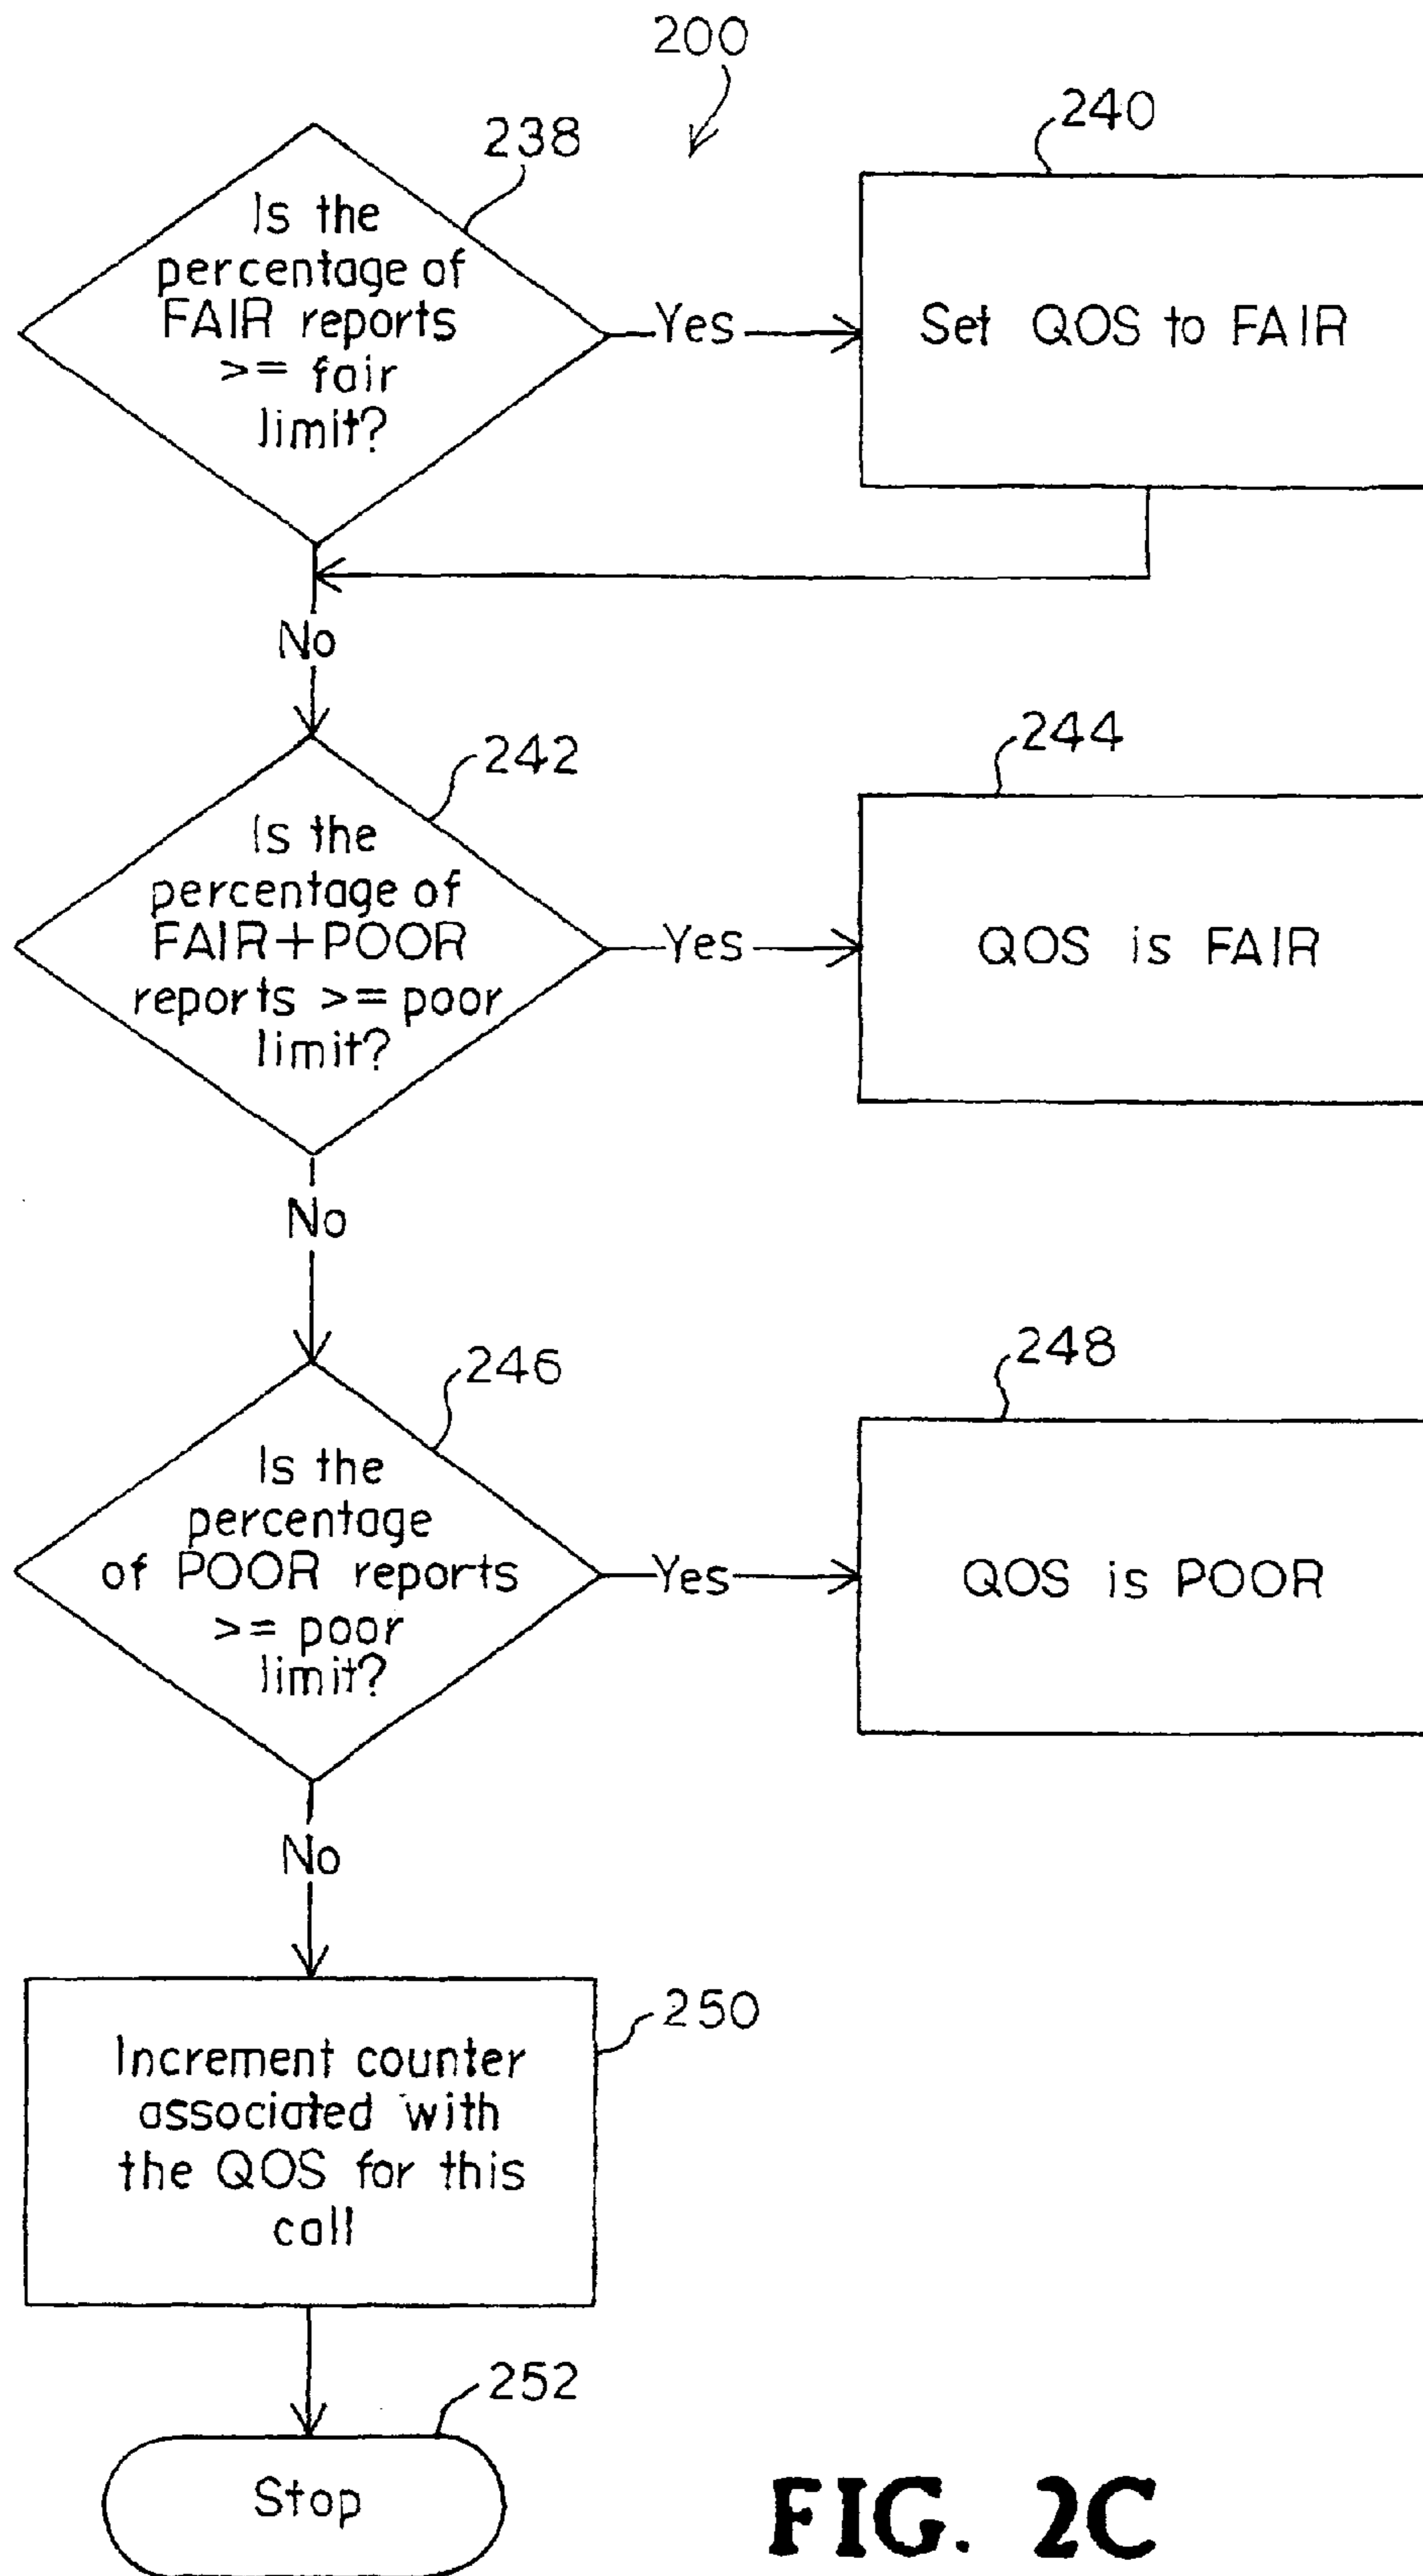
200

238

Is the percentage of FAIR reports >= fair limit?

Yes

240

Set QOS to FAIR

No

242

Is the percentage of FAIR+POOR reports >= poor limit?

Yes

244

QOS is FAIR

No

246

Is the percentage of POOR reports >= poor limit?

Yes

248

QOS is POOR

No

250

Increment counter associated with the QOS for this call

252

Stop

FIG. 2C